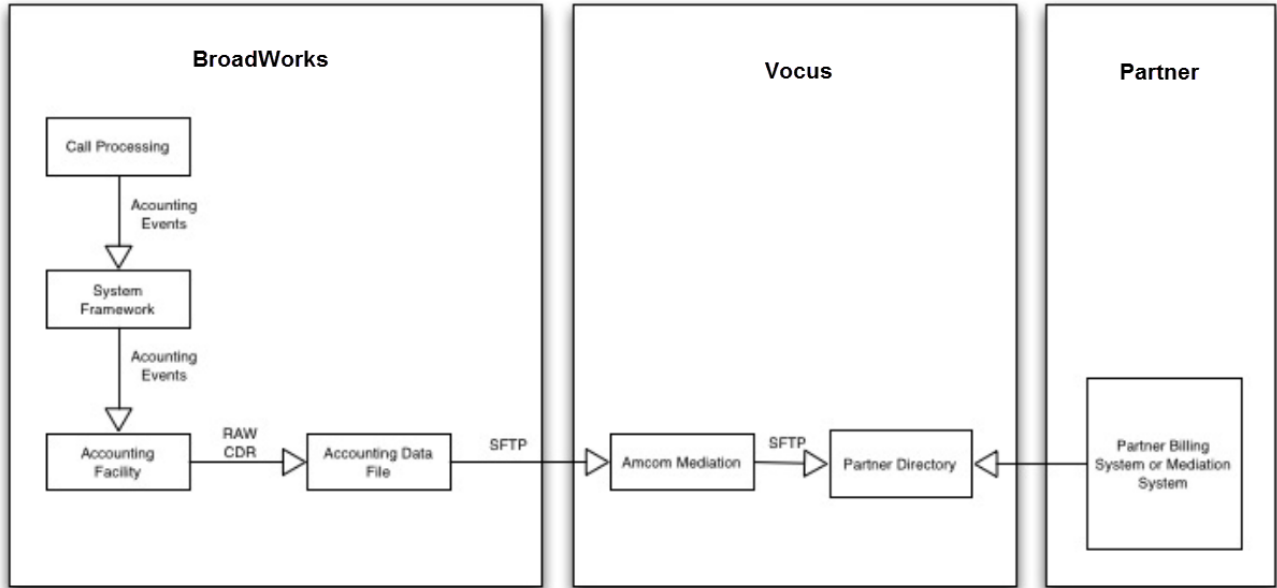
BroadWorks

Call Processing

Acounting Events

System Framework

Acounting Events

Accounting Facility

RAW CDR

Accounting Data File

SFTP

Vocus

Amcom Mediation

SFTP

Partner Directory

Partner

Partner Billing System or Mediation System